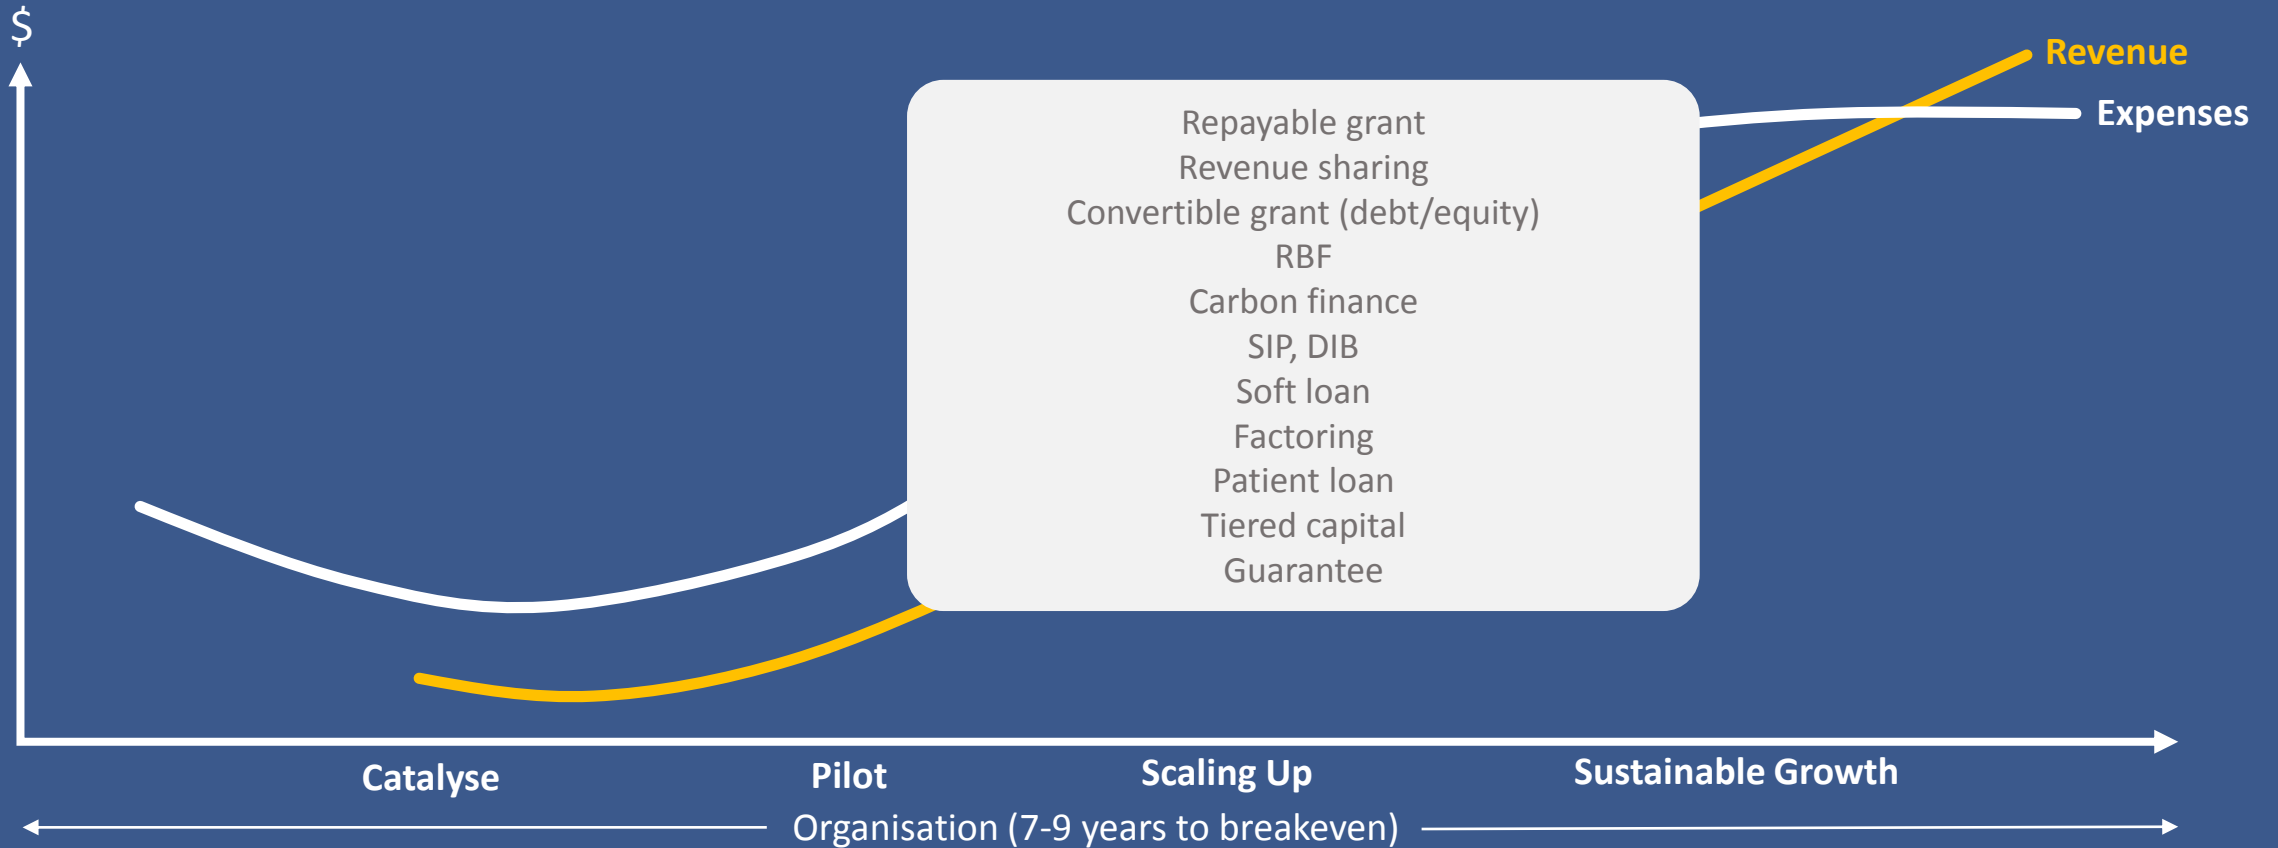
$

Revenue

Expenses

Repayable grant
Revenue sharing
Convertible grant (debt/equity)
RBF
Carbon finance
SIP, DIB
Soft loan
Factoring
Patient loan
Tiered capital
Guarantee

Catalyse

Pilot

Scaling Up

Sustainable Growth

Organisation (7-9 years to breakeven)